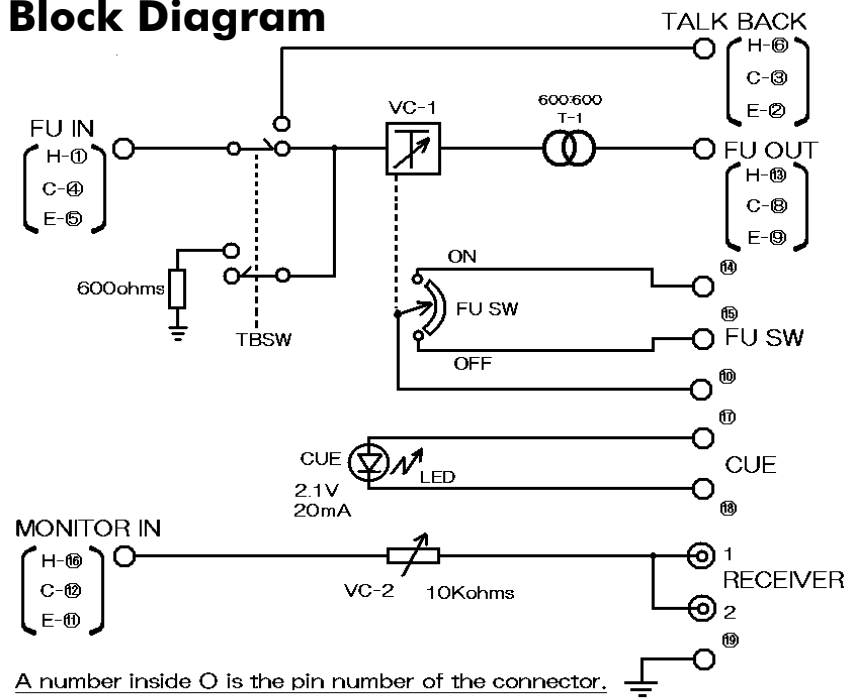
Block Diagram

TALK BACK
H-⑥
C-③
E-②

VC-1

600:600
T-1

FU IN
H-①
C-④
E-⑤

FU OUT
H-⑬
C-⑧
E-⑨

600ohms

TBSW

ON
⑭
FU SW
⑮
FU SW
OFF
⑩

⑰
CUE
LED
CUE
2.1V
20mA
⑱

MONITOR IN
H-⑯
C-⑫
E-⑪

VC-2
10Kohms

1
RECEIVER
2

⑲

A number inside O is the pin number of the connector.